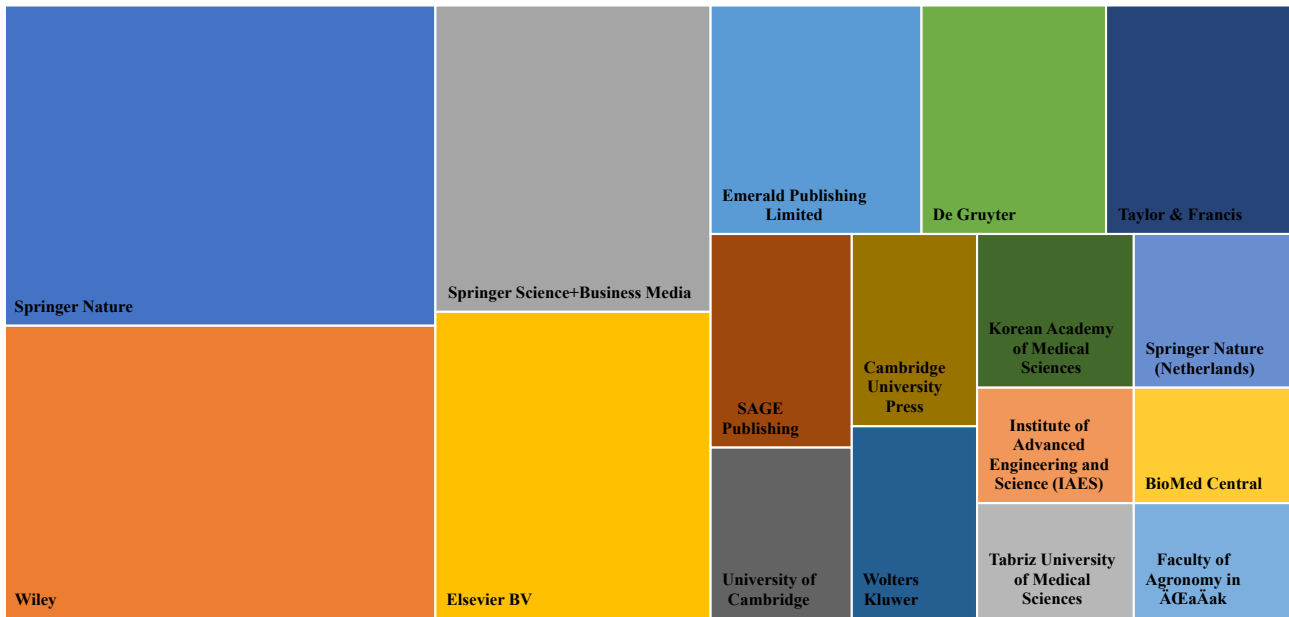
Springer Nature

Wiley

Springer Science+Business Media

Elsevier BV

Emerald Publishing Limited

De Gruyter

Taylor & Francis

SAGE Publishing

Cambridge University Press

Korean Academy of Medical Sciences

Springer Nature (Netherlands)

Institute of Advanced Engineering and Science (IAES)

BioMed Central

University of Cambridge

Wolters Kluwer

Tabriz University of Medical Sciences

Faculty of Agronomy in ÄŒaÄak